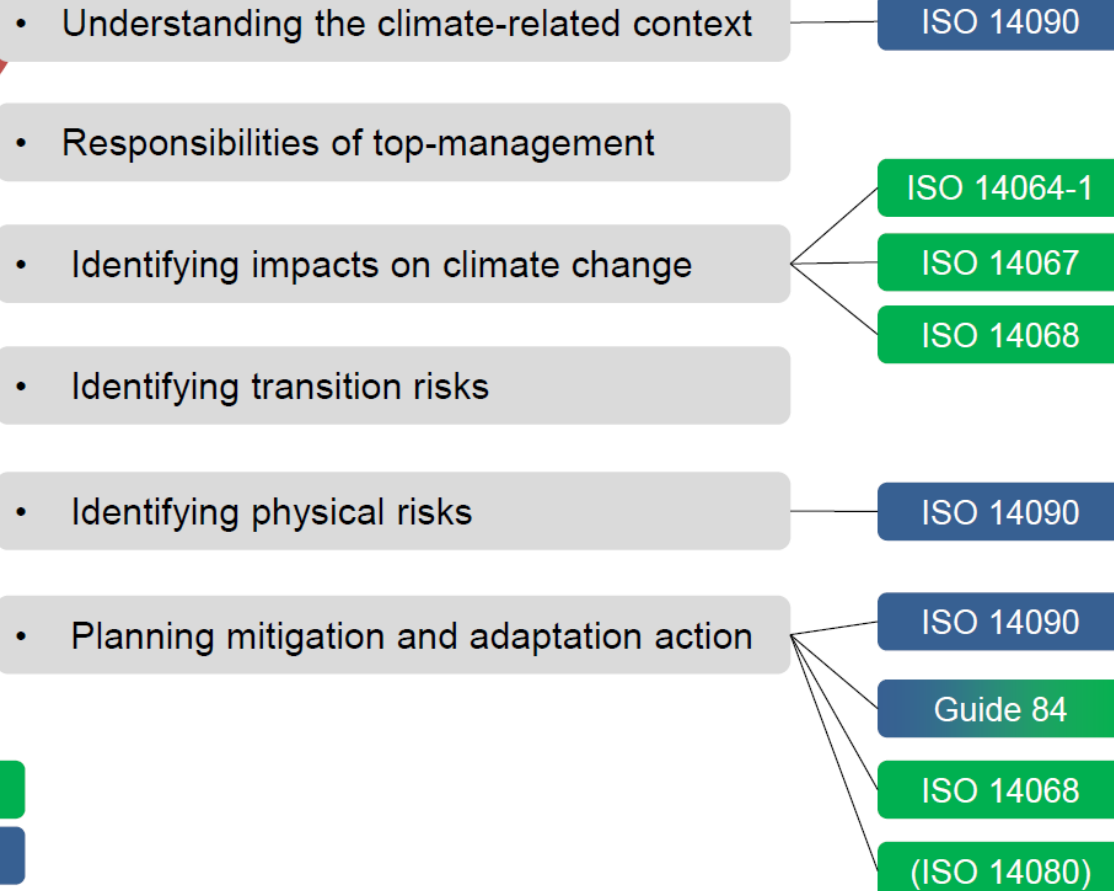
• Understanding the climate-related context

ISO 14090

• Responsibilities of top-management

• Identifying impacts on climate change

ISO 14064-1

ISO 14067

ISO 14068

• Identifying transition risks

• Identifying physical risks

ISO 14090

• Planning mitigation and adaptation action

ISO 14090

Guide 84

ISO 14068

(ISO 14080)